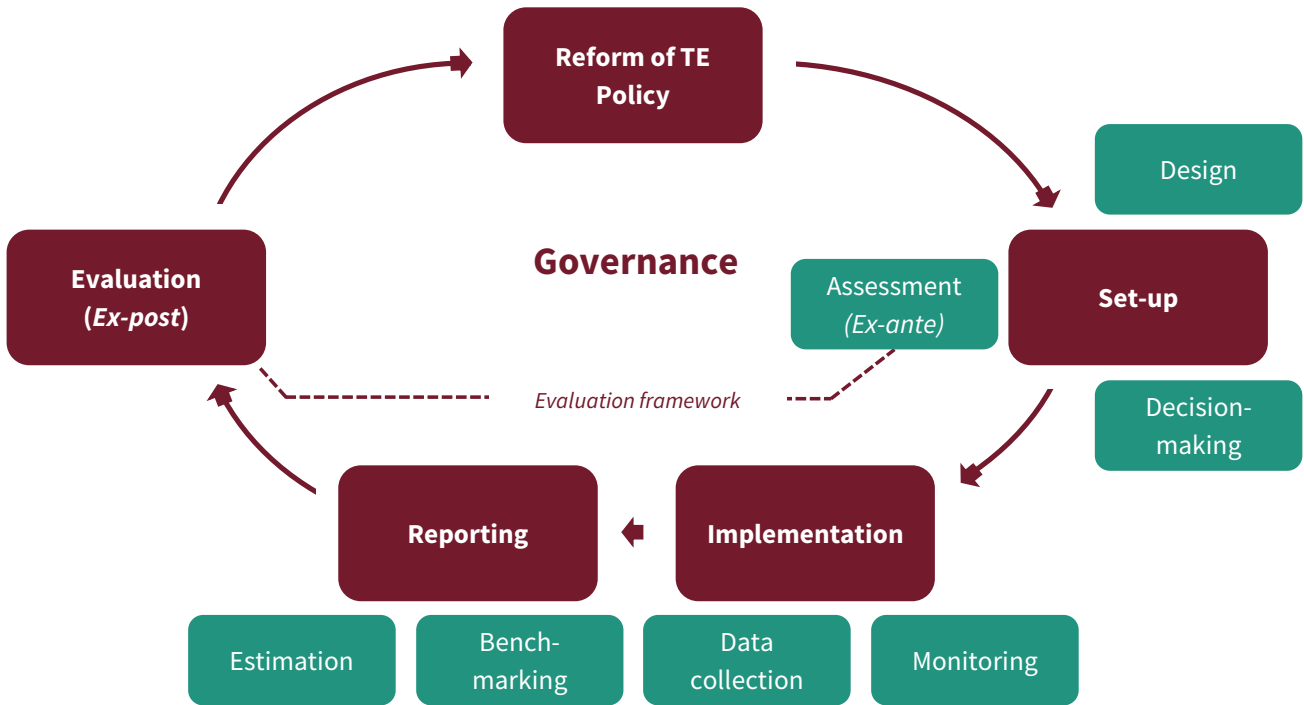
Reform of TE Policy

Design

Governance

Evaluation (*Ex-post*)

Assessment (*Ex-ante*)

Set-up

Evaluation framework

Decision-making

Reporting

Implementation

Estimation

Bench-marking

Data collection

Monitoring